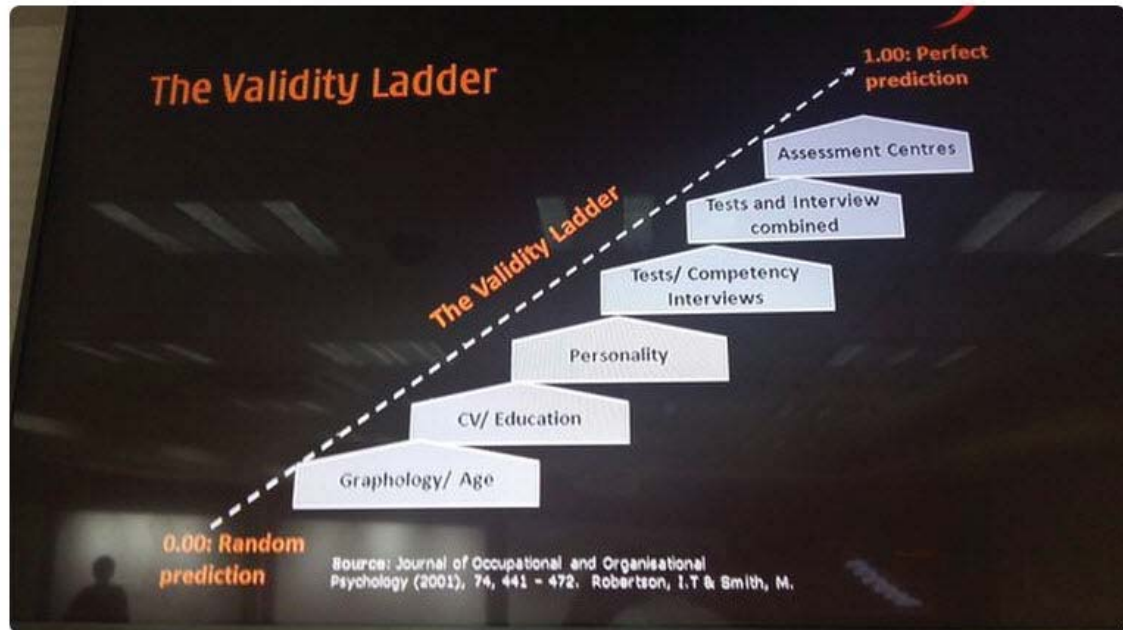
The Validity Ladder

1.00: Perfect prediction

The Validity Ladder

Assessment Centres

Tests and Interview combined

Tests/ Competency Interviews

Personality

CV/ Education

Graphology/ Age

0.00: Random prediction

Source: Journal of Occupational and Organisational Psychology (2001), 74, 441 - 472. Robertson, I.T & Smith, M.